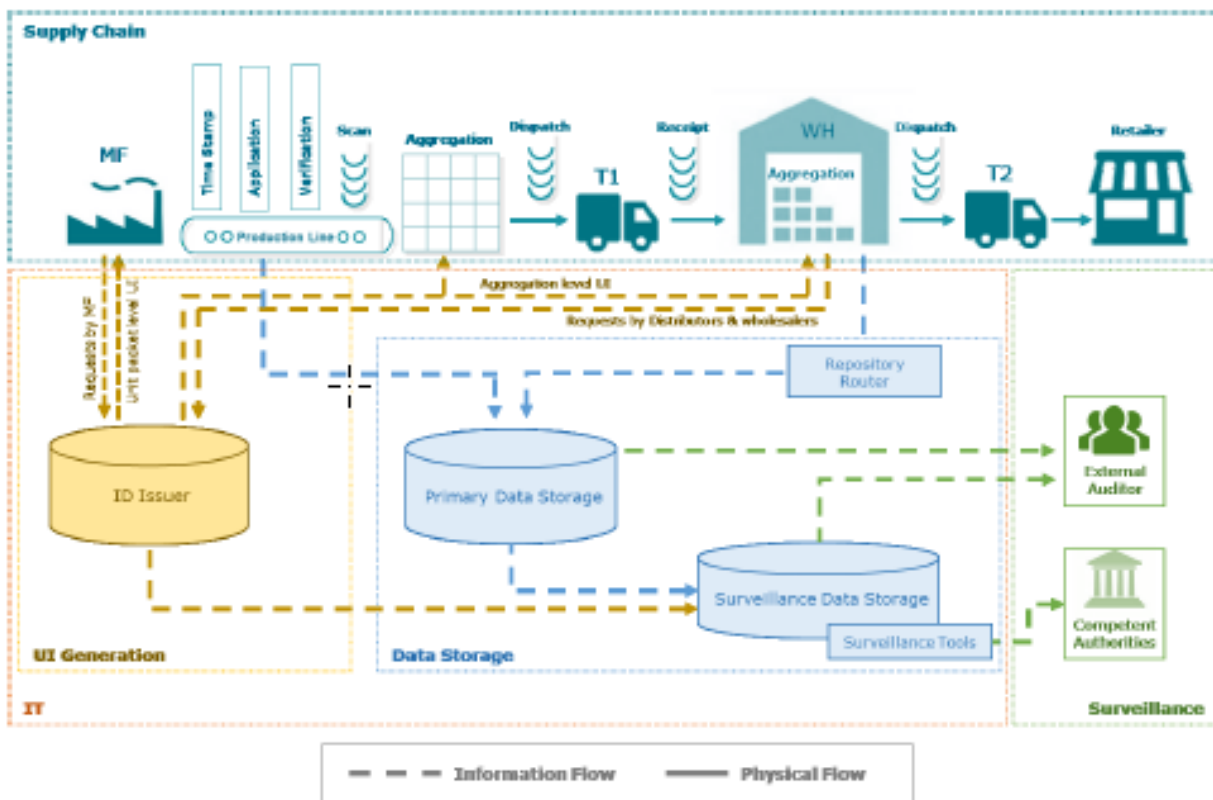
Supply Chain

MF

Time Stamp

Application

Verification

Scan

Production Line

Aggregation

Dispatch

T1

Receipt

WH

Aggregation

Dispatch

T2

Retailer

Requests by MF

Unit packet level UI

Aggregation level UI

Requests by Distributors & wholesalers

Repository Router

ID Issuer

Primary Data Storage

Surveillance Data Storage

Surveillance Tools

External Auditor

Competent Authorities

UI Generation

Data Storage

IT

Surveillance

Information Flow

Physical Flow